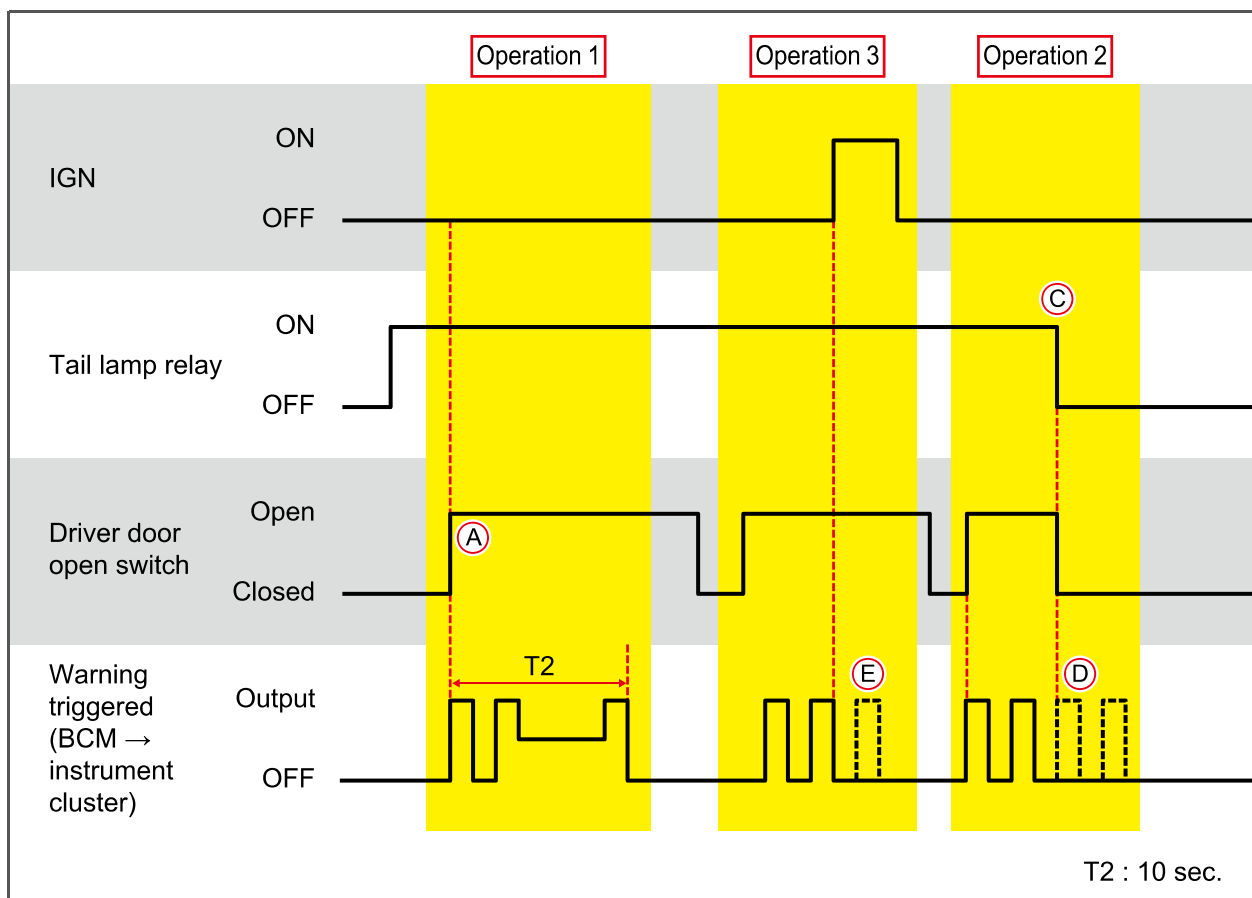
Operation 1

Operation 3

Operation 2

IGN

ON

OFF

Tail lamp relay

ON

OFF

C

Driver door open switch

Open

Closed

A

Warning triggered (BCM → instrument cluster)

Output

OFF

T2

E

D

T2 : 10 sec.